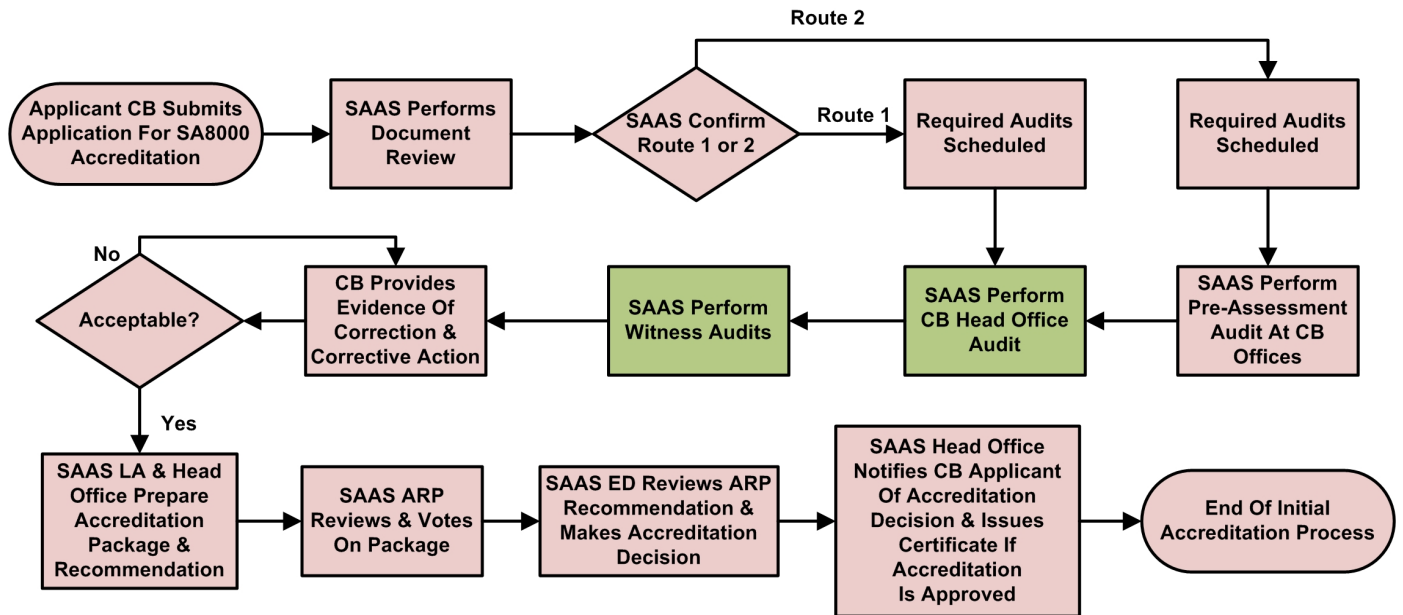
Applicant CB Submits Application For SA8000 Accreditation

SAAS Performs Document Review

SAAS Confirm Route 1 or 2

Route 1

Route 2

Required Audits Scheduled

Required Audits Scheduled

SAAS Perform Pre-Assessment Audit At CB Offices

SAAS Perform CB Head Office Audit

SAAS Perform Witness Audits

CB Provides Evidence Of Correction & Corrective Action

Acceptable?

No

Yes

SAAS LA & Head Office Prepare Accreditation Package & Recommendation

SAAS ARP Reviews & Votes On Package

SAAS ED Reviews ARP Recommendation & Makes Accreditation Decision

SAAS Head Office Notifies CB Applicant Of Accreditation Decision & Issues Certificate If Accreditation Is Approved

End Of Initial Accreditation Process